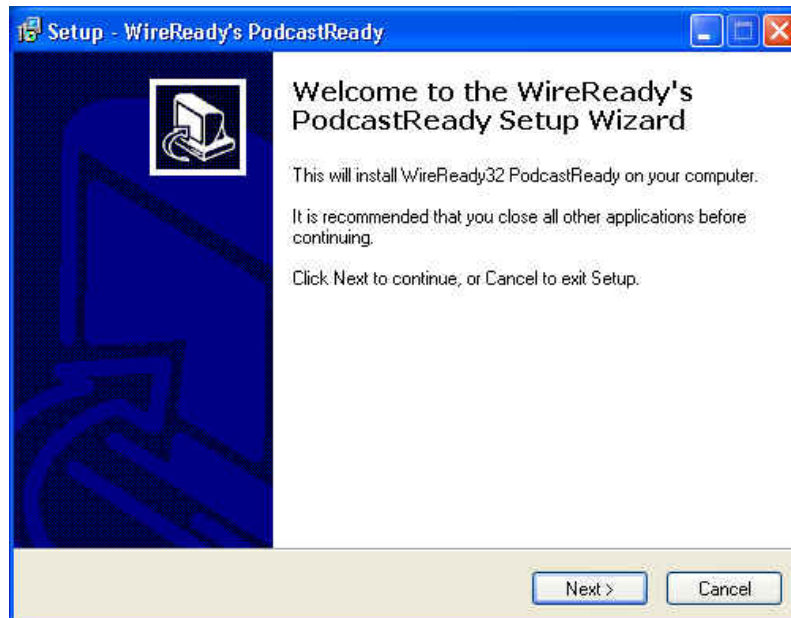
Setup - WireReady's PodcastReady

Welcome to the WireReady's PodcastReady Setup Wizard

This will install WireReady32 PodcastReady on your computer.

It is recommended that you close all other applications before continuing.

Click Next to continue, or Cancel to exit Setup.

Next >

Cancel